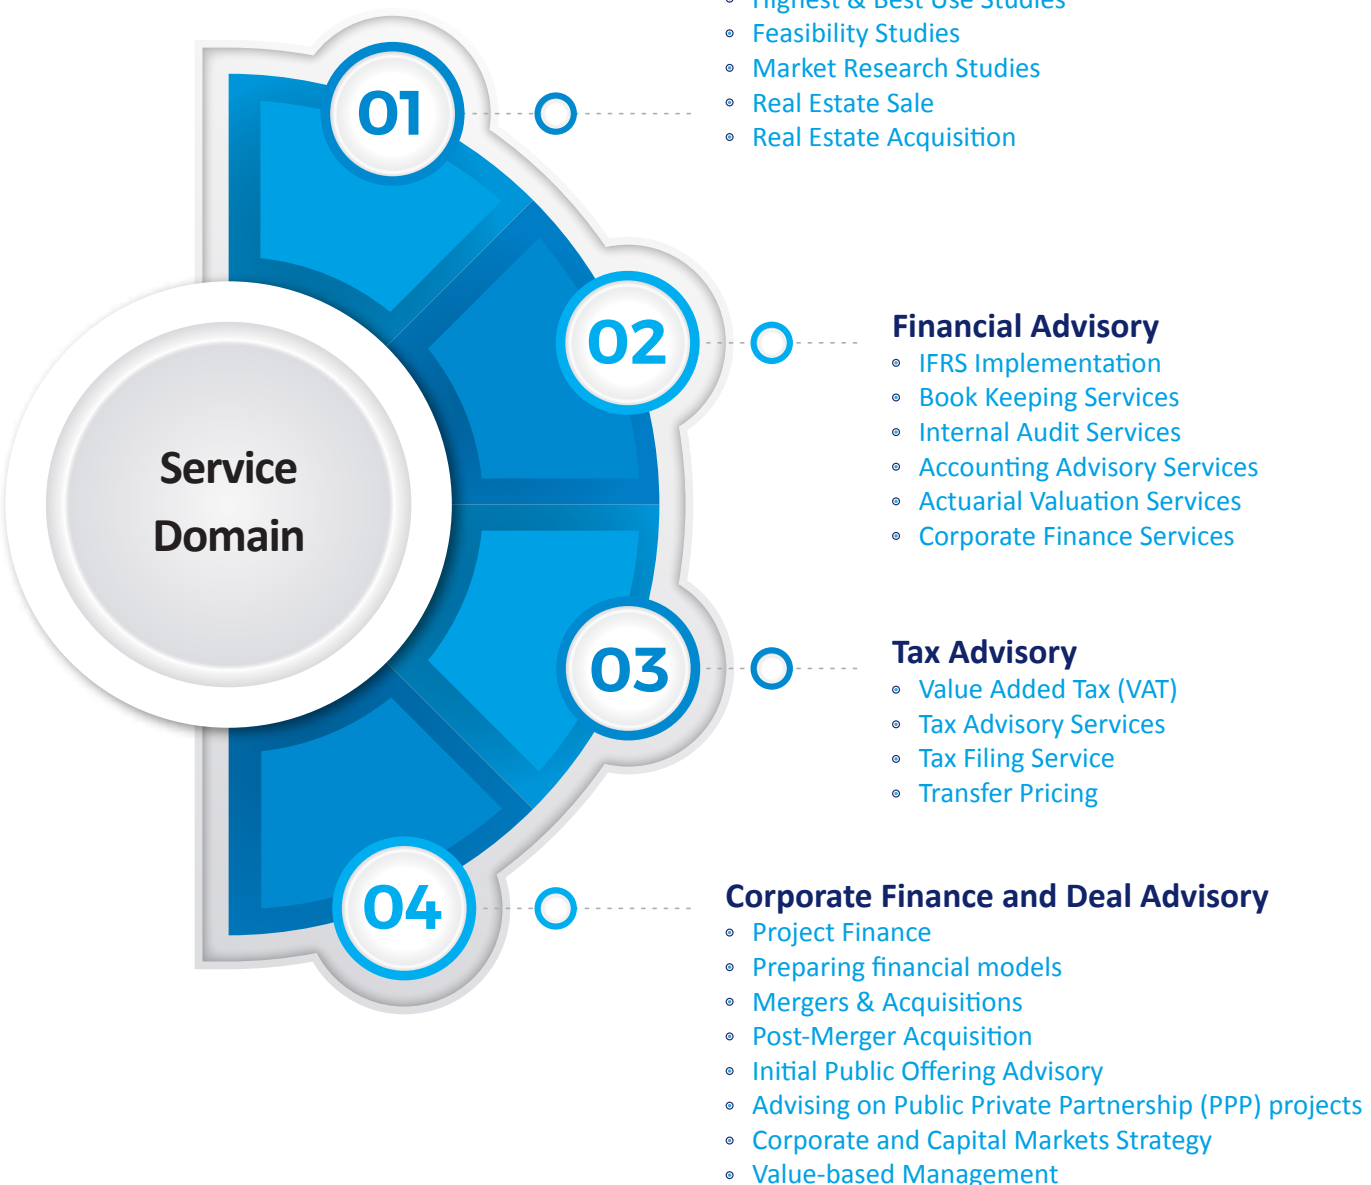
01

02

03

04

Service Domain

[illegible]

- Feasibility Studies
- Market Research Studies
- Real Estate Sale
- Real Estate Acquisition

Financial Advisory

- IFRS Implementation
- Book Keeping Services
- Internal Audit Services
- Accounting Advisory Services
- Actuarial Valuation Services
- Corporate Finance Services

Tax Advisory

- Value Added Tax (VAT)
- Tax Advisory Services
- Tax Filing Service
- Transfer Pricing

Corporate Finance and Deal Advisory

- Project Finance
- Preparing financial models
- Mergers & Acquisitions
- Post-Merger Acquisition
- Initial Public Offering Advisory
- Advising on Public Private Partnership (PPP) projects
- Corporate and Capital Markets Strategy
- Value-based Management